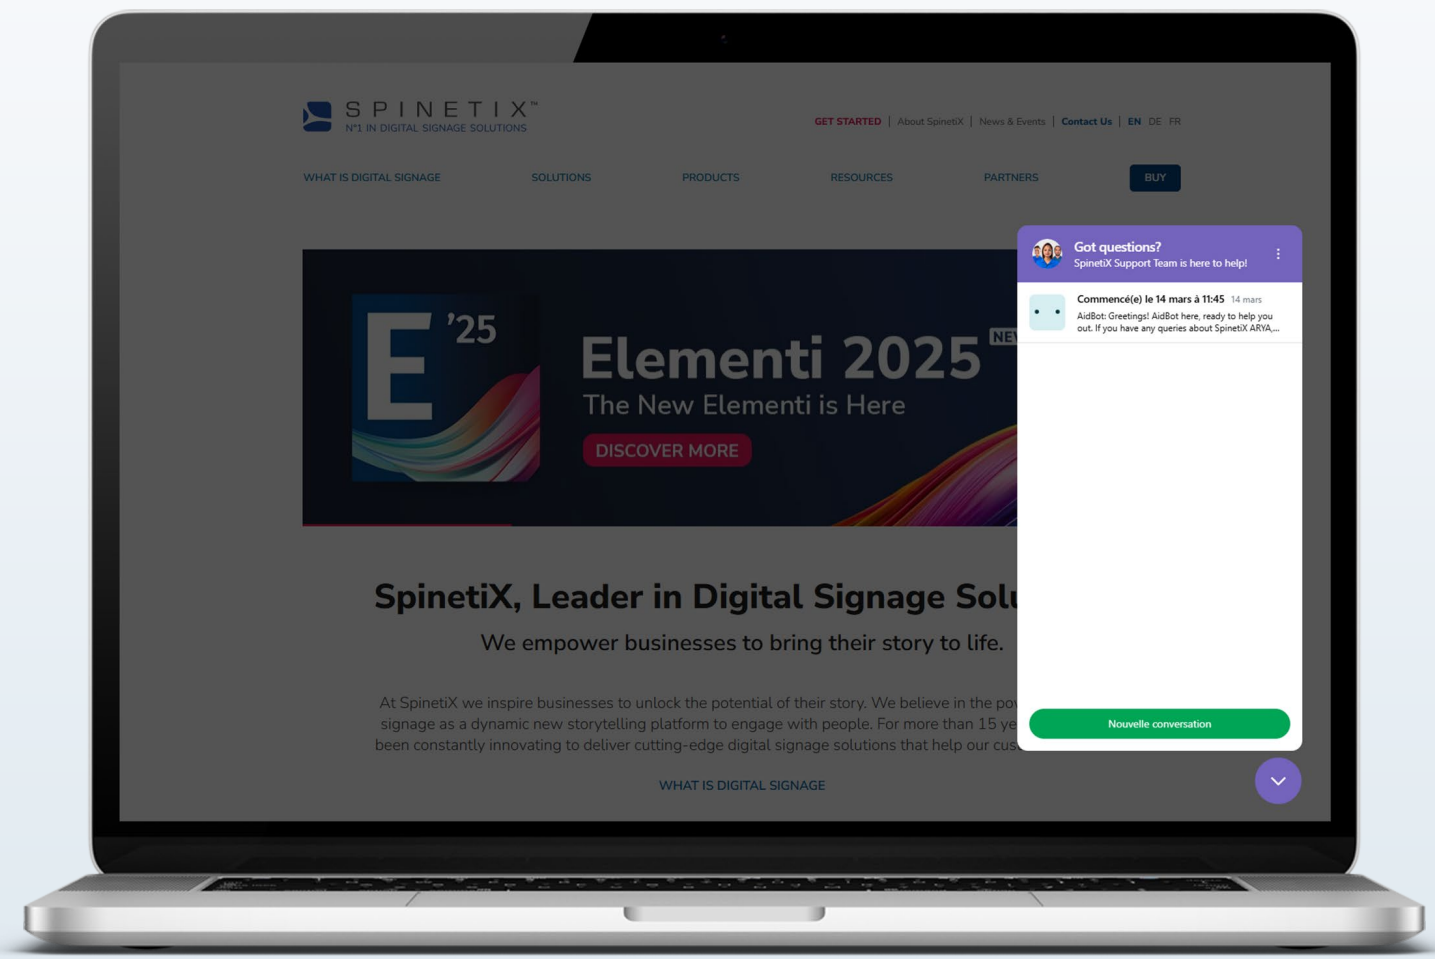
SPINETIX™
N°1 IN DIGITAL SIGNAGE SOLUTIONS

GET STARTED | About SpinetiX | News & Events | Contact Us | EN DE FR

WHAT IS DIGITAL SIGNAGE SOLUTIONS PRODUCTS RESOURCES PARTNERS BUY

E '25

Elementi 2025 NEW
The New Elementi is Here
DISCOVER MORE

SpinetiX, Leader in Digital Signage Solu

We empower businesses to bring their story to life.

At SpinetiX we inspire businesses to unlock the potential of their story. We believe in the pov signage as a dynamic new storytelling platform to engage with people. For more than 15 ye been constantly innovating to deliver cutting-edge digital signage solutions that help our cus

WHAT IS DIGITAL SIGNAGE

Got questions?
SpinetiX Support Team is here to help!

Commencé(e) le 14 mars à 11:45 14 mars
AidBot: Greetings! AidBot here, ready to help you out. If you have any queries about SpinetiX ARYA,...

Nouvelle conversation